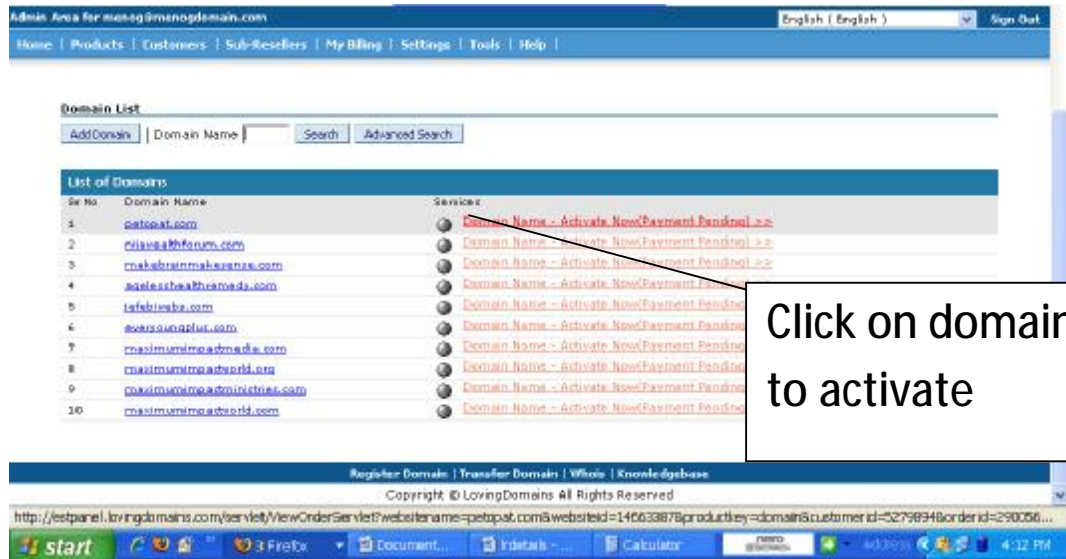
Admin Area for manog@manogdomain.com

English ( English ) Sign Out

Home | Products | Customers | Sub-Resellers | My Billing | Settings | Tools | Help |

Domain List

Add Domain | Domain Name Search Advanced Search

List of Domains

| Sr No | Domain Name | Services |
|---|---|---|
| 1 | petopat.com | Domain Name - Activate Now(Payment Pending) >> |
| 2 | mjawealthforum.com | Domain Name - Activate Now(Payment Pending) >> |
| 3 | makebrainmakesense.com | Domain Name - Activate Now(Payment Pending) >> |
| 4 | agelesshealthremedy.com | Domain Name - Activate Now(Payment Pending |
| 5 | tefebiwebz.com | Domain Name - Activate Now(Payment Pending |
| 6 | everyoungplus.com | Domain Name - Activate Now(Payment Pending |
| 7 | maximumimpactmedia.com | Domain Name - Activate Now(Payment Pending |
| 8 | maximumimpactworld.org | Domain Name - Activate Now(Payment Pending |
| 9 | maximumimpactministries.com | Domain Name - Activate Now(Payment Pending |
| 10 | maximumimpactworld.com | Domain Name - Activate Now(Payment Pending |

Click on domain to activate

Register Domain | Transfer Domain | Whois | Knowledgebase

Copyright © LovingDomains All Rights Reserved

http://estpanel.lovingdomains.com/servlet/ViewOrderServlet?websitename=petopat.com&websiteid=14663387&productkey=domain&customerid=5279894&orderid=290056...

start 3 Firefox Document... Irdetails - ... Calculator 4:12 PM